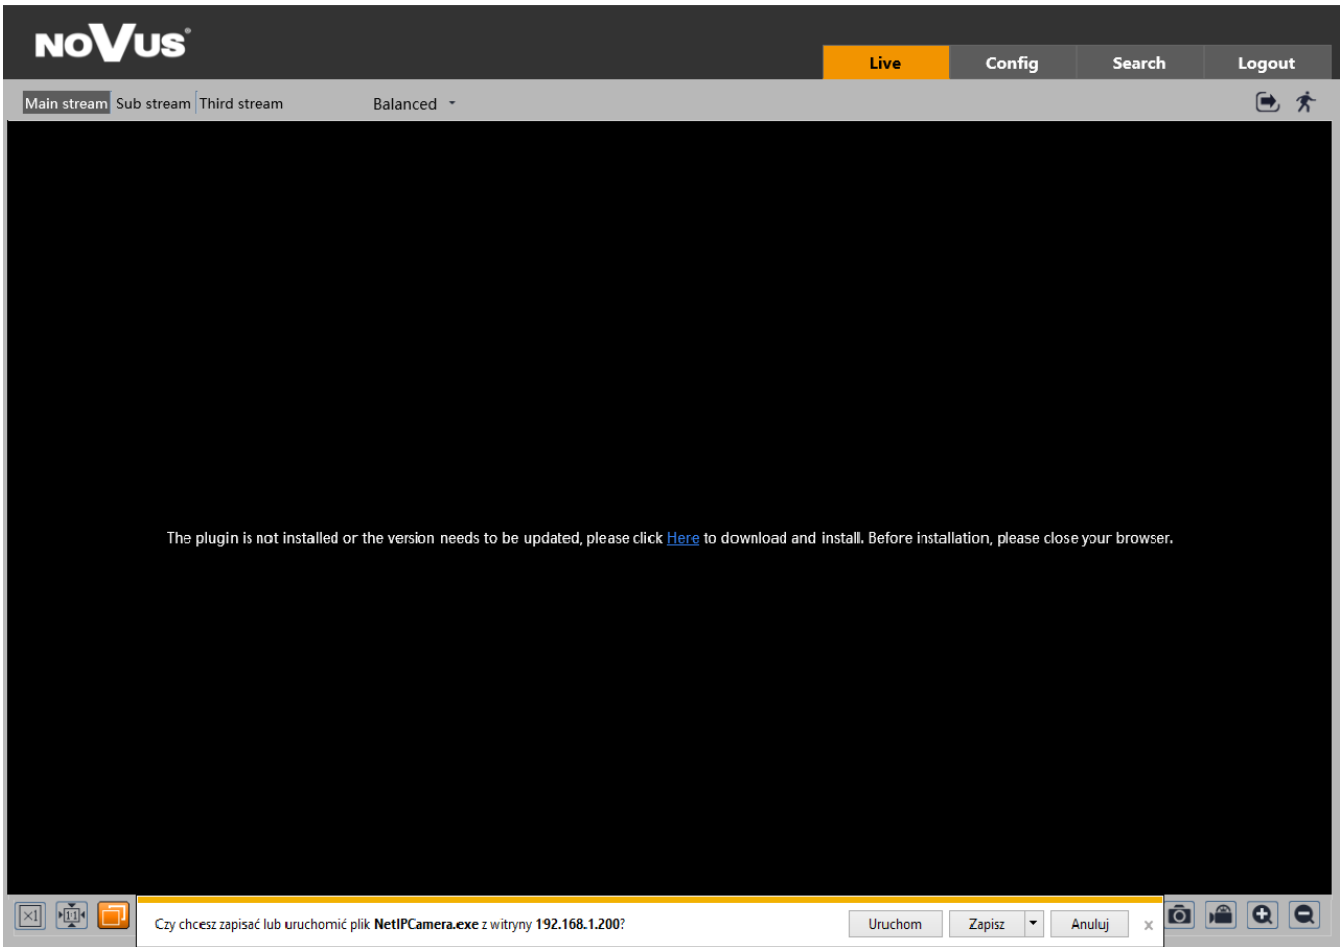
NOVUS

Live
Config
Search
Logout

Main stream
Sub stream
Third stream
Balanced

The plugin is not installed or the version needs to be updated, please click Here to download and install. Before installation, please close your browser.

×1
1:1

Czy chcesz zapisać lub uruchomić plik NetIPCamera.exe z witryny 192.168.1.200?
Uruchom
Zapisz
Anuluj
×